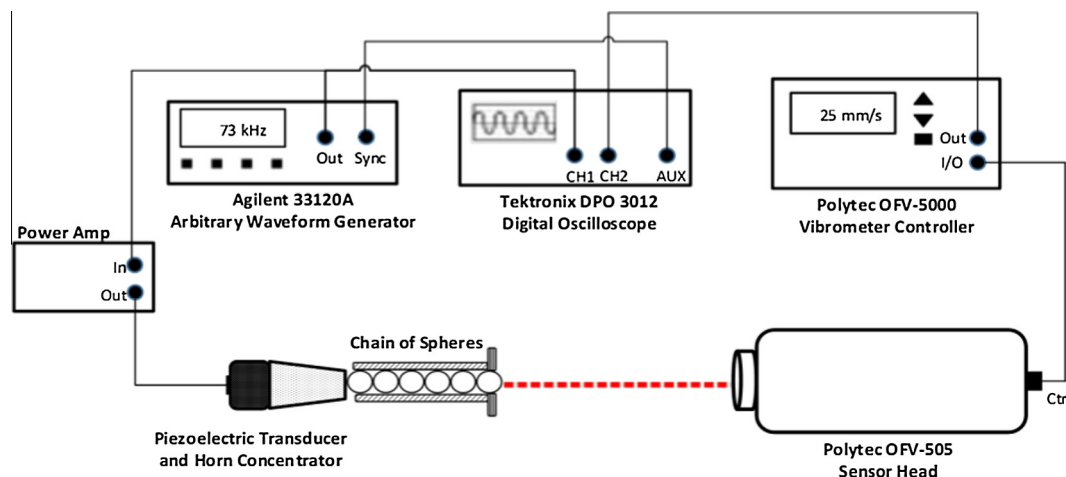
73 kHz

Out Sync

Agilent 33120A
Arbitrary Waveform Generator

CH1 CH2 AUX

Tektronix DPO 3012
Digital Oscilloscope

25 mm/s

Out

I/O

Polytec OFV-5000
Vibrometer Controller

Power Amp

In

Out

Chain of Spheres

Ctr

Piezoelectric Transducer
and Horn Concentrator

Polytec OFV-505
Sensor Head